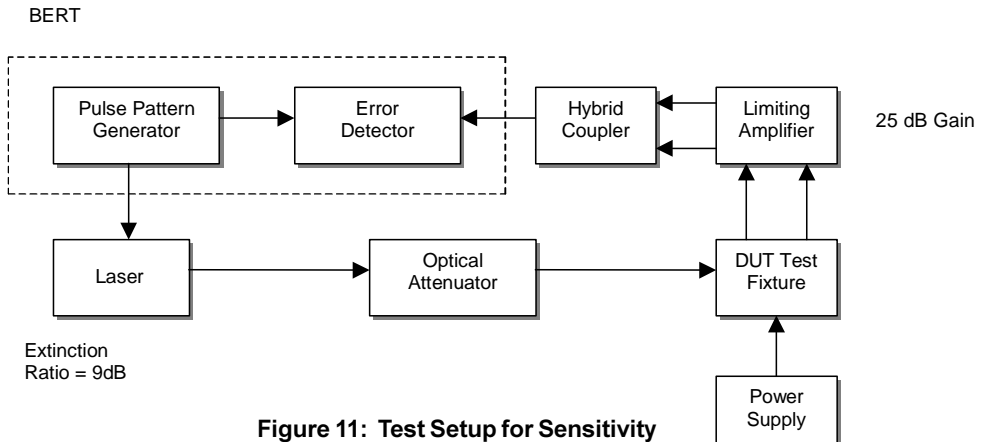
BERT

Pulse Pattern Generator

Error Detector

Hybrid Coupler

Limiting Amplifier

25 dB Gain

Laser

Optical Attenuator

DUT Test Fixture

Extinction Ratio = 9dB

Power Supply

**Figure 11: Test Setup for Sensitivity**